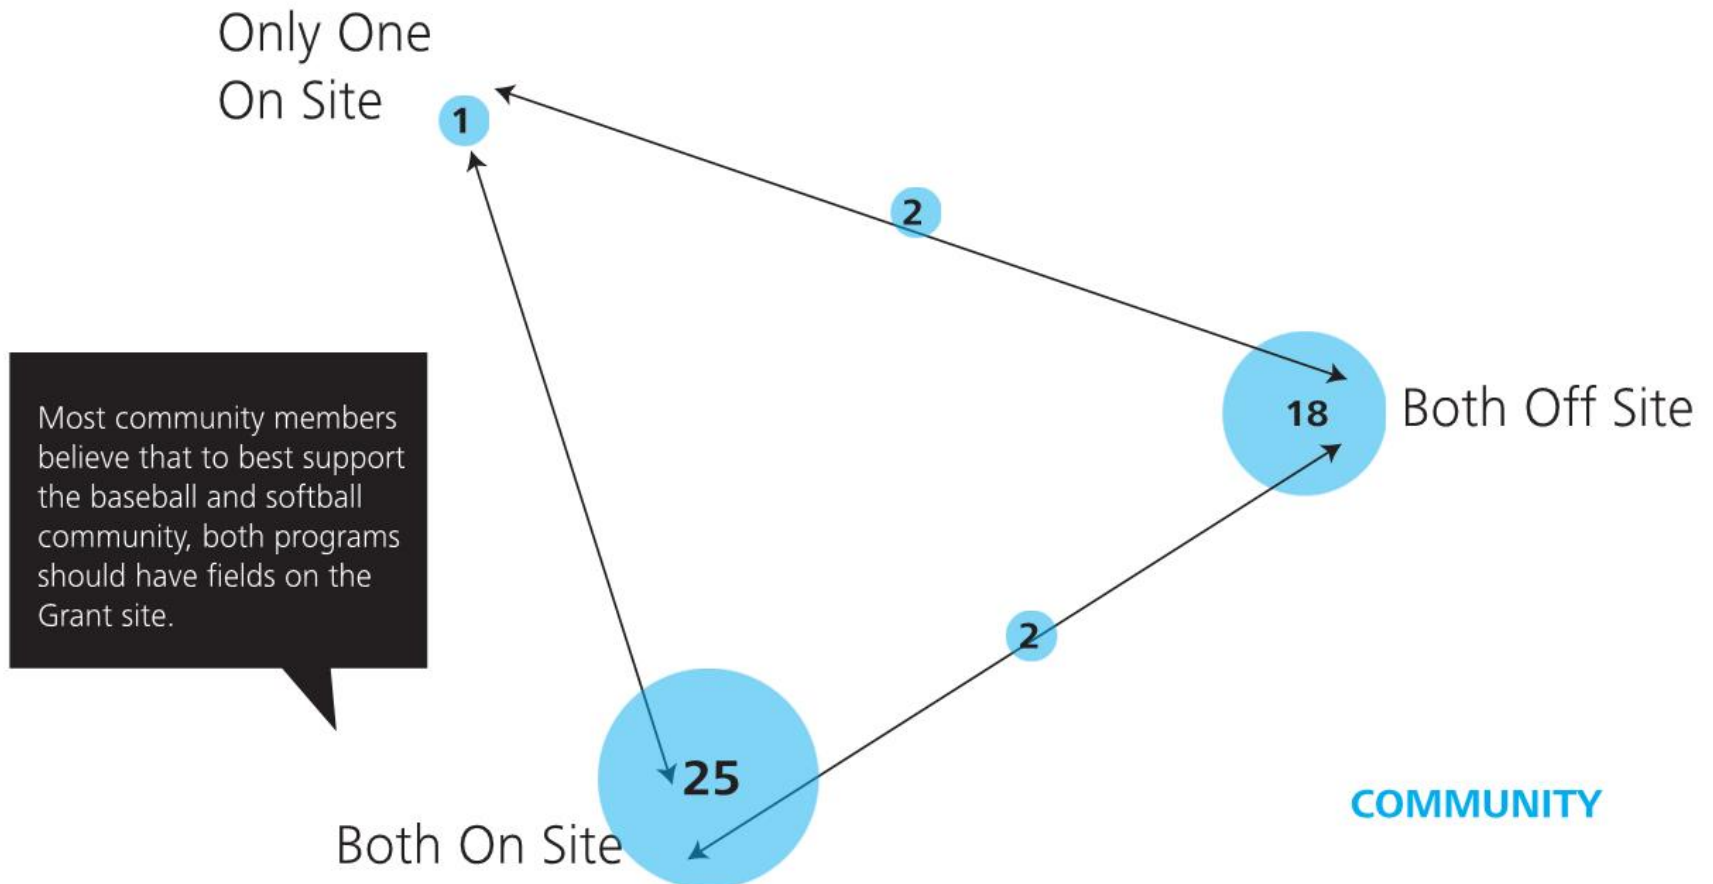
Only One
On Site

1

2

Most community members believe that to best support the baseball and softball community, both programs should have fields on the Grant site.

18

Both Off Site

2

25

Both On Site

COMMUNITY